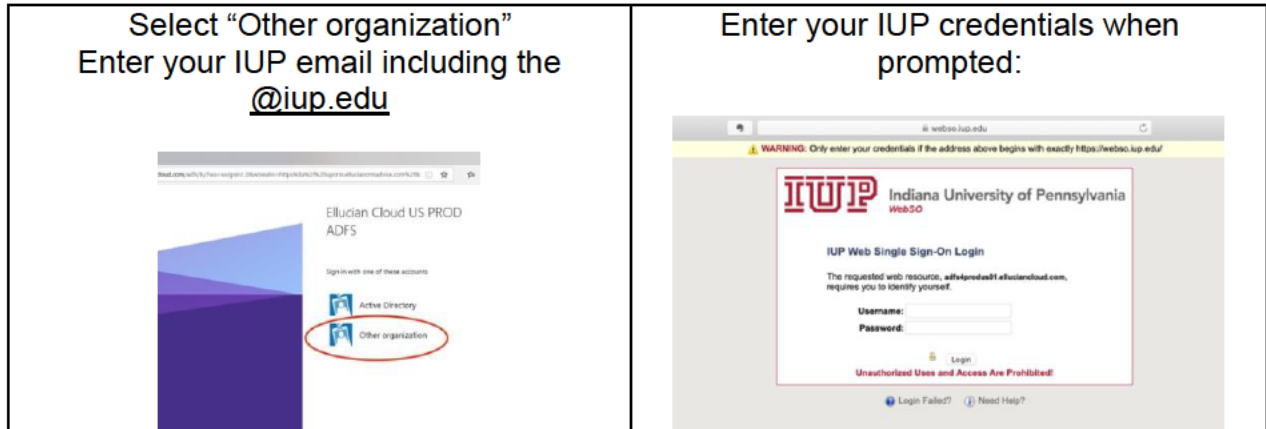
| Select “Other organization” Enter your IUP email including the @iup.edu | Enter your IUP credentials when prompted: |
|---|---|
| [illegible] Ellucian Cloud US PROD ADFS Sign in with one of these accounts Active Directory Other organization | websso.iup.edu ⚠ WARNING: Only enter your credentials if the address above begins with exactly https://websso.iup.edu/ IUP Indiana University of Pennsylvania WebSSO IUP Web Single Sign-On Login The requested web resource, adfs4produs01.elluciancloud.com, requires you to identify yourself. Username: Password: Login Unauthorized Uses and Access Are Prohibited! Login Failed? Need Help? |